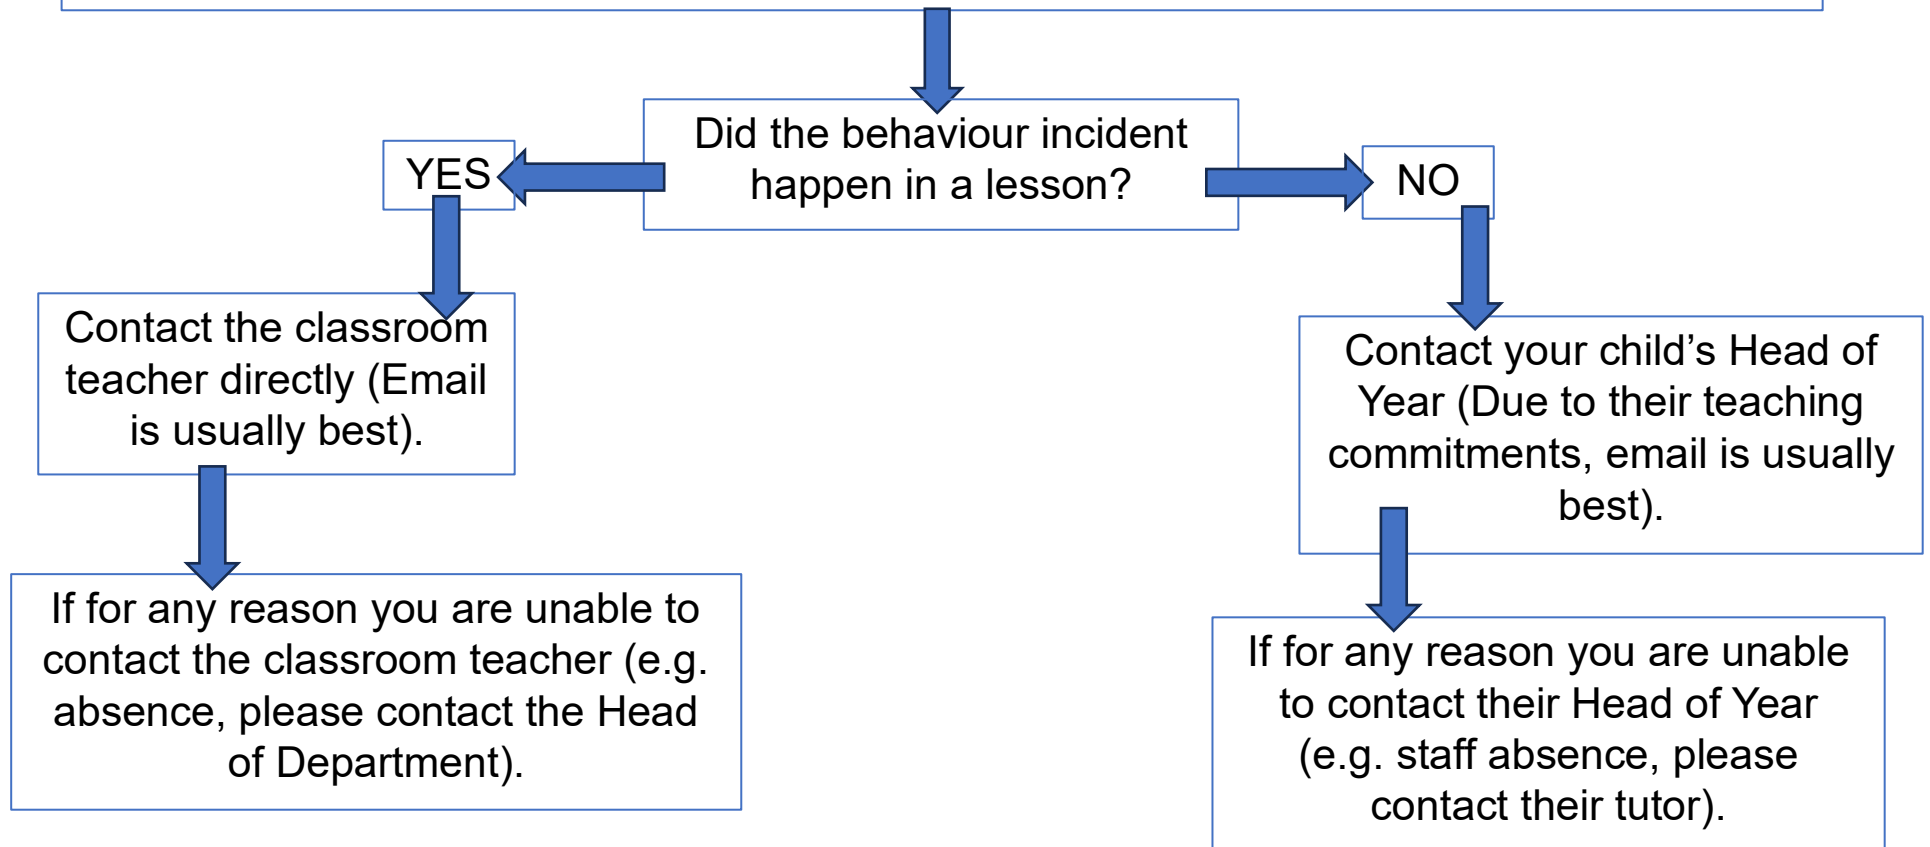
Did the behaviour incident happen in a lesson?

YES

NO

Contact the classroom teacher directly (Email is usually best).

If for any reason you are unable to contact the classroom teacher (e.g. absence, please contact the Head of Department).

Contact your child’s Head of Year (Due to their teaching commitments, email is usually best).

If for any reason you are unable to contact their Head of Year (e.g. staff absence, please contact their tutor).